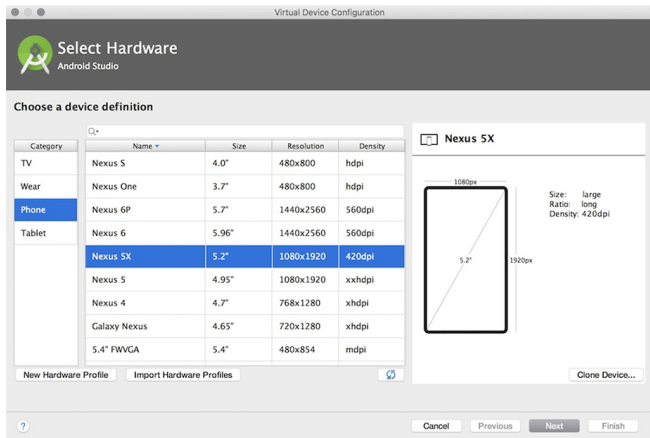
Virtual Device Configuration

Select Hardware
Android Studio

Choose a device definition

| Category |
|---|
| TV |
| Wear |
| Phone |
| Tablet |

Q▾

| Name ▾ | Size | Resolution | Density |
|---|---|---|---|
| Nexus S | 4.0" | 480x800 | hdpi |
| Nexus One | 3.7" | 480x800 | hdpi |
| Nexus 6P | 5.7" | 1440x2560 | 560dpi |
| Nexus 6 | 5.96" | 1440x2560 | 560dpi |
| Nexus 5X | 5.2" | 1080x1920 | 420dpi |
| Nexus 5 | 4.95" | 1080x1920 | xxhdpi |
| Nexus 4 | 4.7" | 768x1280 | xhdpi |
| Galaxy Nexus | 4.65" | 720x1280 | xhdpi |
| 5.4" FWVGA | 5.4" | 480x854 | mdpi |

Nexus 5X

1080px
5.2"
1920px

Size: large
Ratio: long
Density: 420dpi

New Hardware Profile
Import Hardware Profiles
Clone Device...

?
Cancel
Previous
Next
Finish